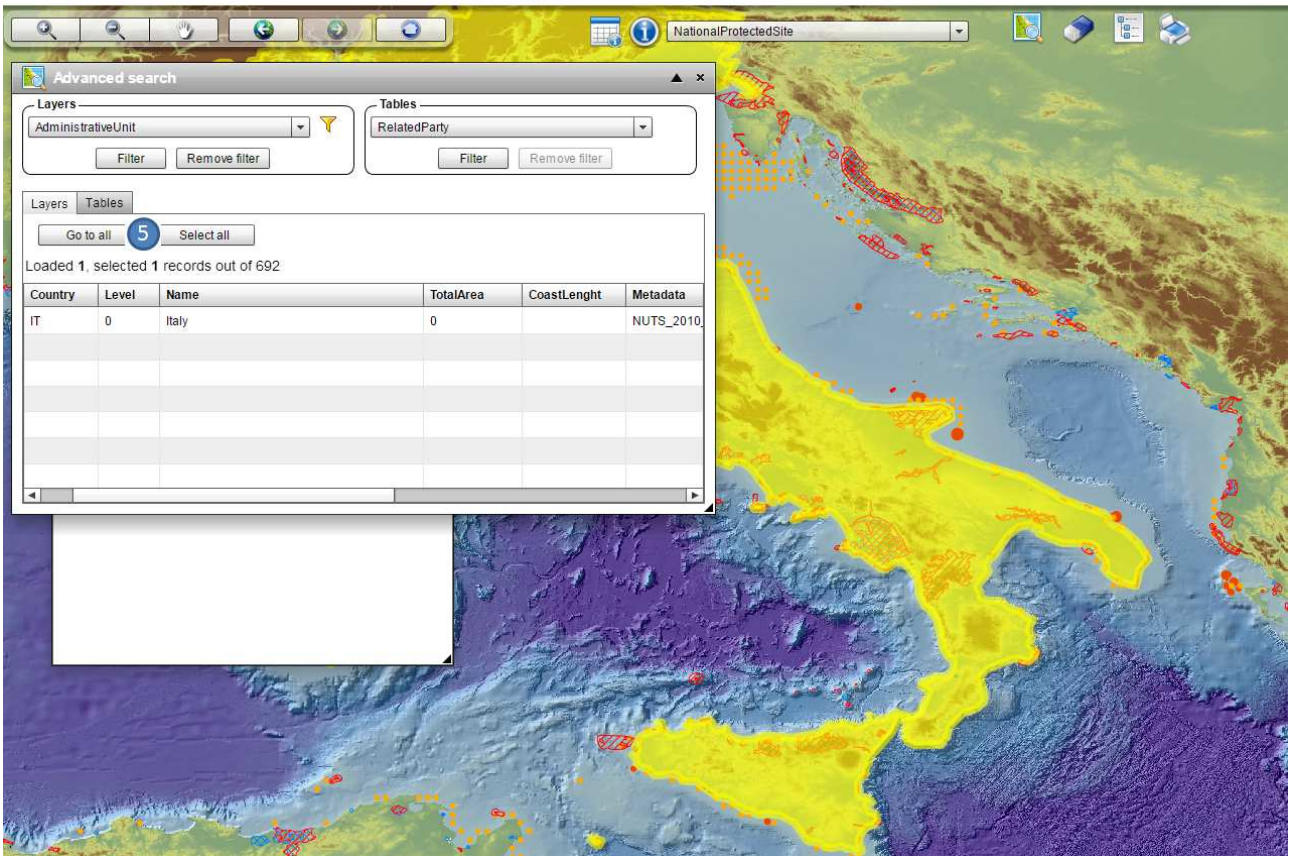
NationalProtectedSite

Advanced search

Layers
AdministrativeUnit
Filter Remove filter

Tables
RelatedParty
Filter Remove filter

Layers Tables

Go to all 5 Select all

Loaded **1**, selected **1** records out of 692

| Country | Level | Name | TotalArea | CoastLenght | Metadata |
|---|---|---|---|---|---|
| IT | 0 | Italy | 0 | | NUTS_2010_ |
| | | | | | |
| | | | | | |
| | | | | | |
| | | | | | |
| | | | | | |
| | | | | | |